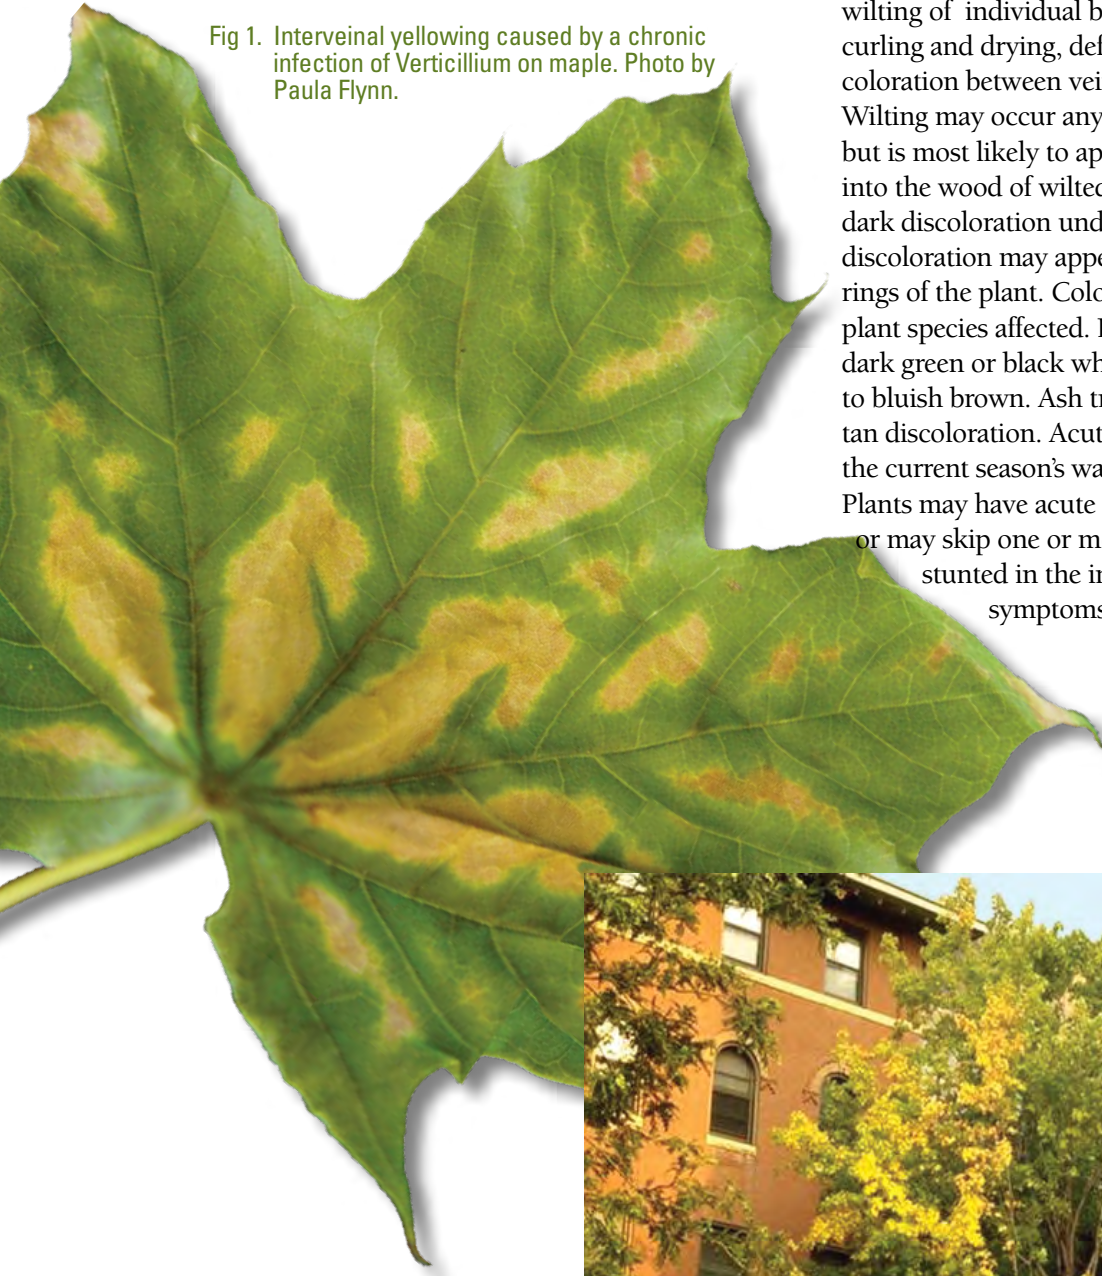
Fig 1. Interveinal yellowing caused by a chronic infection of Verticillium on maple. Photo by Paula Flynn.

wilting of individual b
curling and drying, def
coloration between vei
Wilting may occur any
but is most likely to ap
into the wood of wiltec
dark discoloration und
discoloration may appe
rings of the plant. Colo
plant species affected. I
dark green or black wh
to bluish brown. Ash tr
tan discoloration. Acut
the current season's wa
Plants may have acute
or may skip one or m
stunted in the in
symptoms